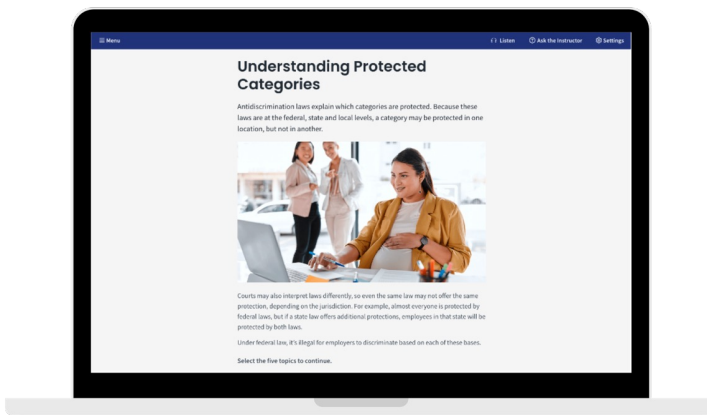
Menu

Listen

Ask the Instructor

Settings

Understanding Protected Categories

Antidiscrimination laws explain which categories are protected. Because these laws are at the federal, state and local levels, a category may be protected in one location, but not in another.

Courts may also interpret laws differently, so even the same law may not offer the same protection, depending on the jurisdiction. For example, almost everyone is protected by federal laws, but if a state law offers additional protections, employees in that state will be protected by both laws.

Under federal law, it's illegal for employers to discriminate based on each of these bases.

Select the five topics to continue.